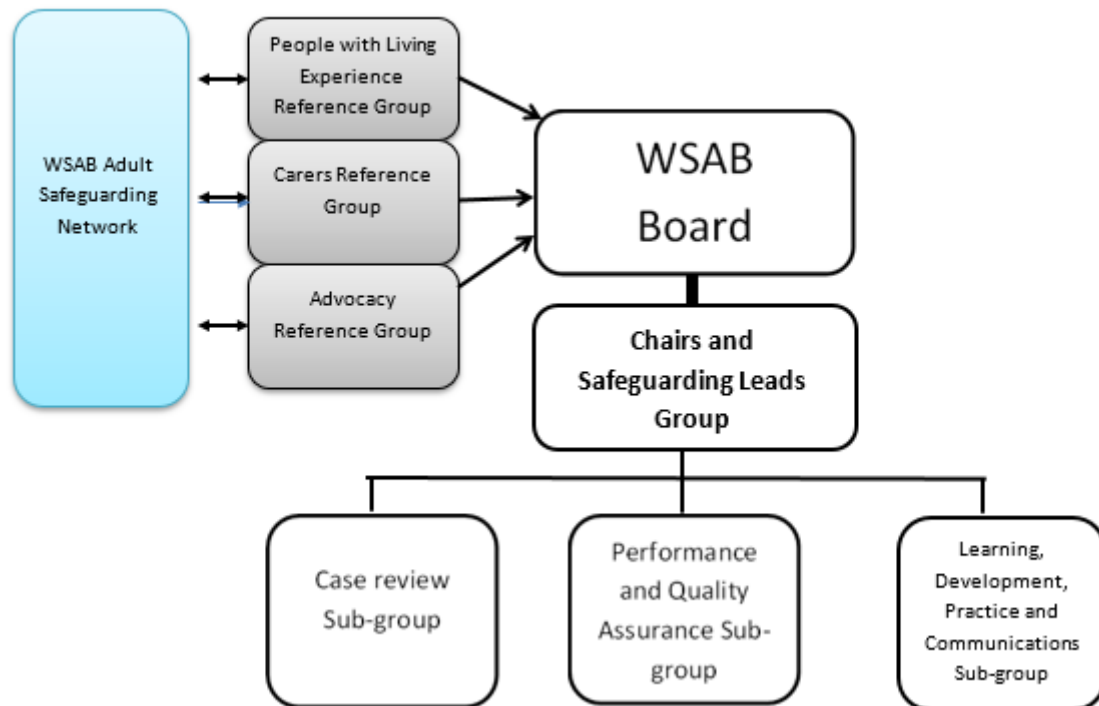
WSAB Adult Safeguarding Network

People with Living Experience Reference Group

Carers Reference Group

Advocacy Reference Group

WSAB Board

Chairs and Safeguarding Leads Group

Case review Sub-group

Performance and Quality Assurance Sub-group

Learning, Development, Practice and Communications Sub-group